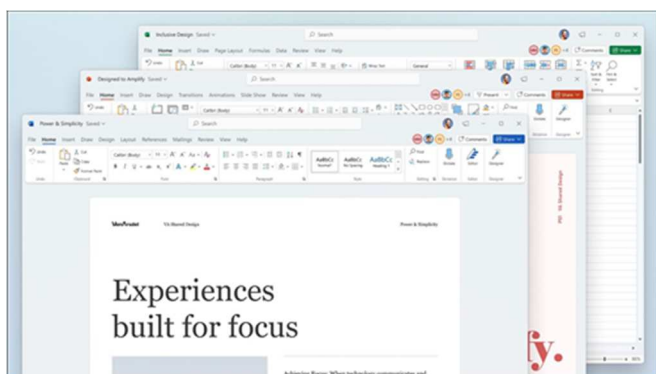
Inclusive Design Saved
Search
File Home Insert Draw Page Layout Formulas Data Review View Help
Comments Share
Calibri (Body) 11
Wrap Text
General

Designed to Amplify Saved
Search
File Home Insert Draw Design Transitions Animations Slide Show Review View Help
Present Comments Share
Calibri (Body)

Power & Simplicity Saved
Search
File Home Insert Draw Design Layout References Mailings Review View Help
Comments Share
Undo
Paste
Cut
Copy
Format Painter
Clipboard
Calibri (Body) 11
Font
Paragraph
AaBbCc Normal
AaBbCc No Spacing
AaBbCc Heading 1
Styles
Find
Replace
Select
Editing
Dictate
Voice
Editor
Designer

Wanderlust
5% Shared Design
Power & Simplicity

Experiences built for focus

Achieving Focus: When technology communicates and

fy.